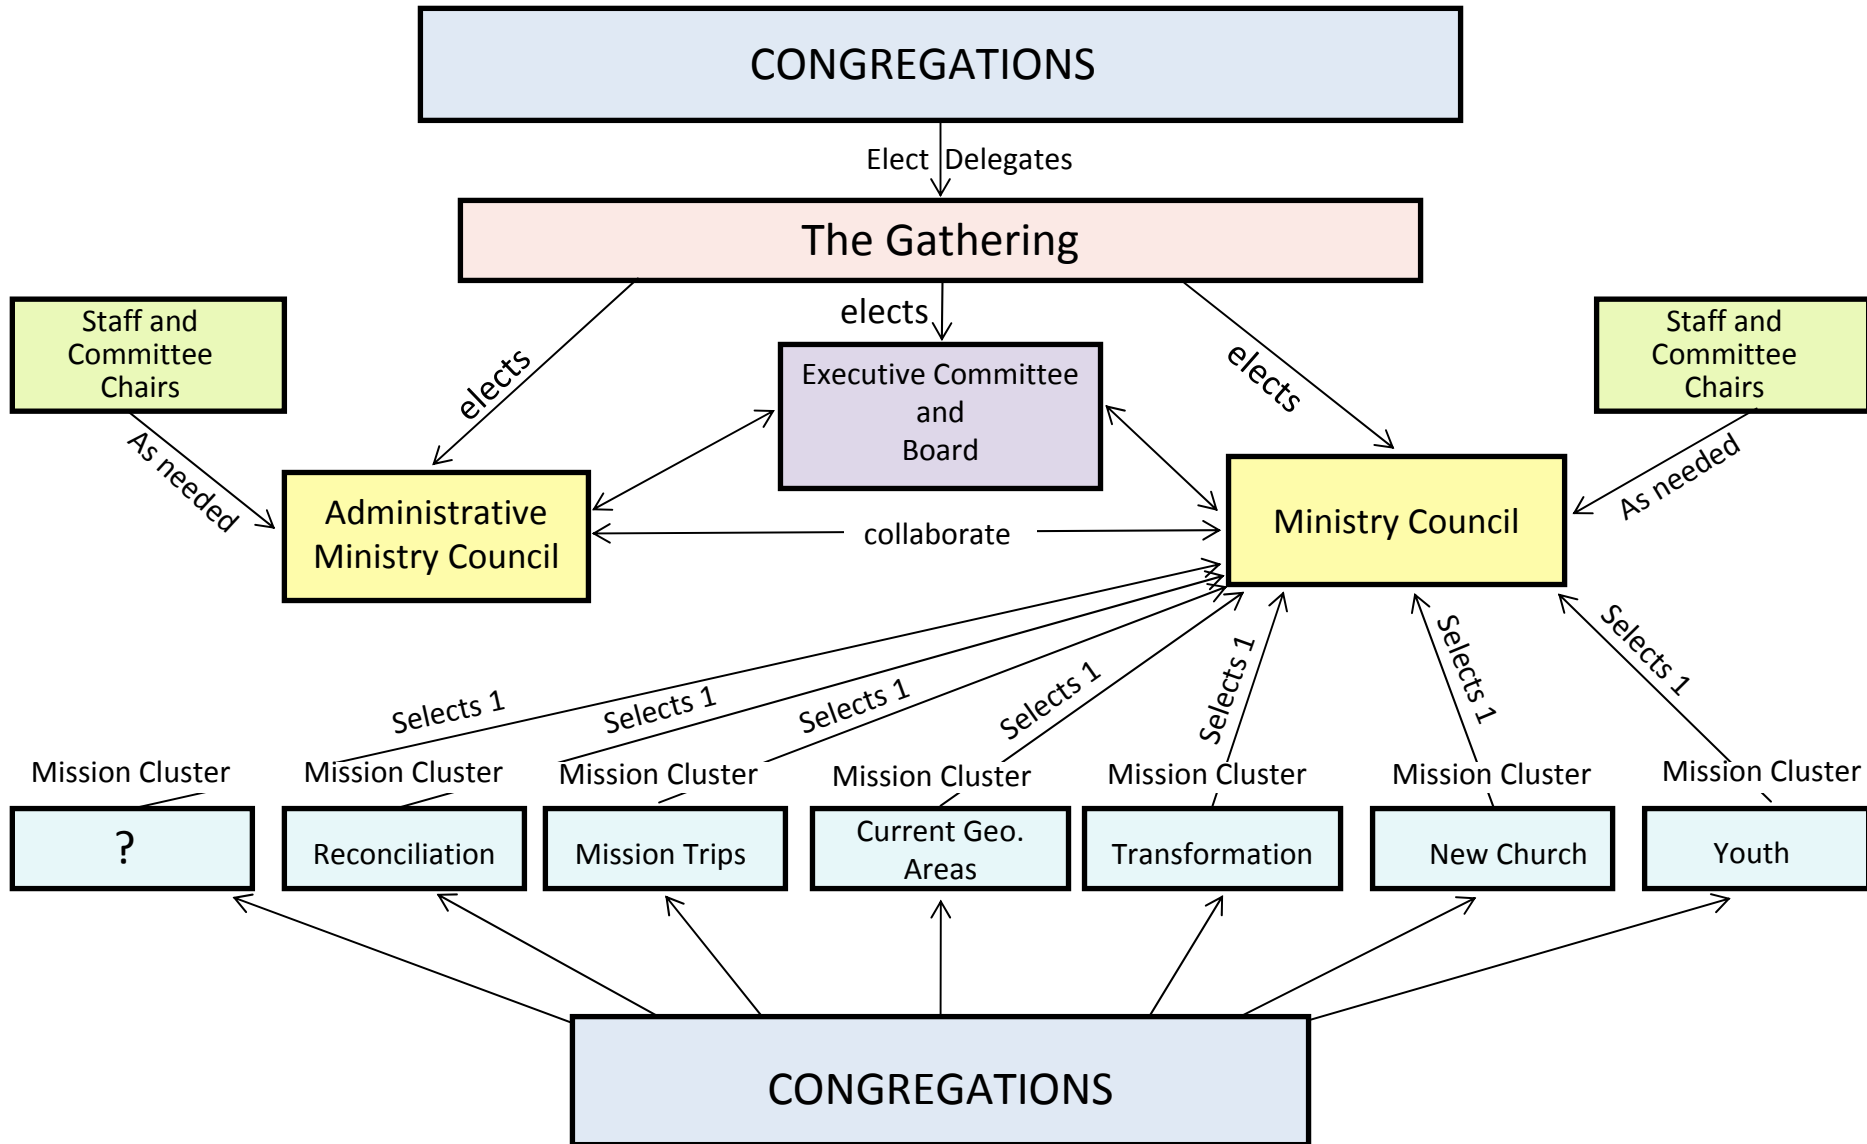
CONGREGATIONS

Elect Delegates

The Gathering

elects

elects

elects

Staff and Committee Chairs

Executive Committee and Board

Staff and Committee Chairs

As needed

Administrative Ministry Council

collaborate

Ministry Council

As needed

Selects 1

Selects 1

Selects 1

Selects 1

Selects 1

Selects 1

Selects 1

Mission Cluster

Mission Cluster

Mission Cluster

Mission Cluster

Mission Cluster

Mission Cluster

Mission Cluster

?

Reconciliation

Mission Trips

Current Geo. Areas

Transformation

New Church

Youth

CONGREGATIONS